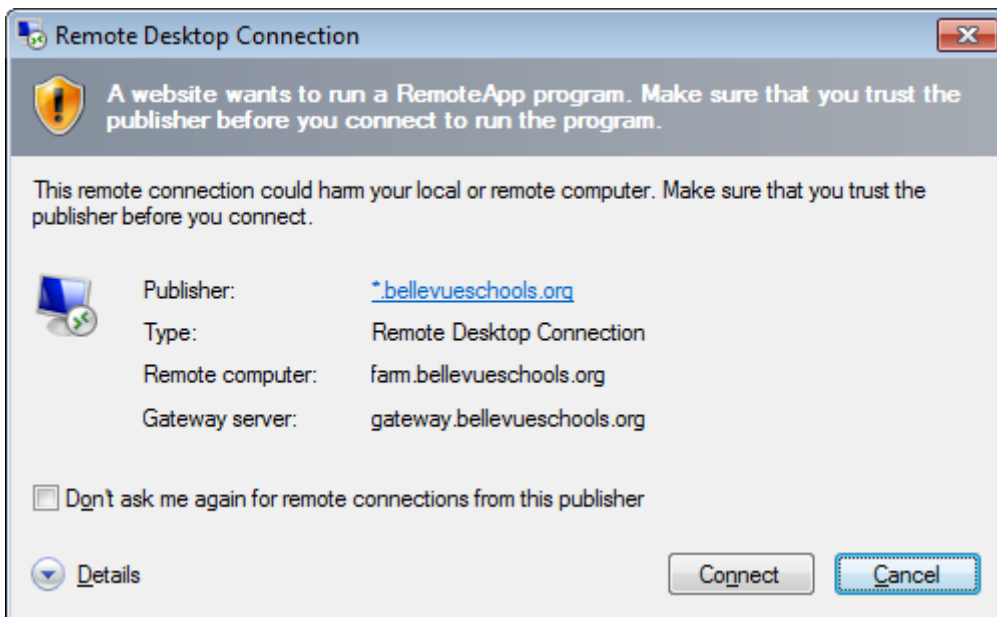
Remote Desktop Connection

A website wants to run a RemoteApp program. Make sure that you trust the publisher before you connect to run the program.

This remote connection could harm your local or remote computer. Make sure that you trust the publisher before you connect.

| | |
|---|---|
| Publisher: | *.bellevueschools.org |
| Type: | Remote Desktop Connection |
| Remote computer: | farm.bellevueschools.org |
| Gateway server: | gateway.bellevueschools.org |

Don't ask me again for remote connections from this publisher

Details

Connect

Cancel